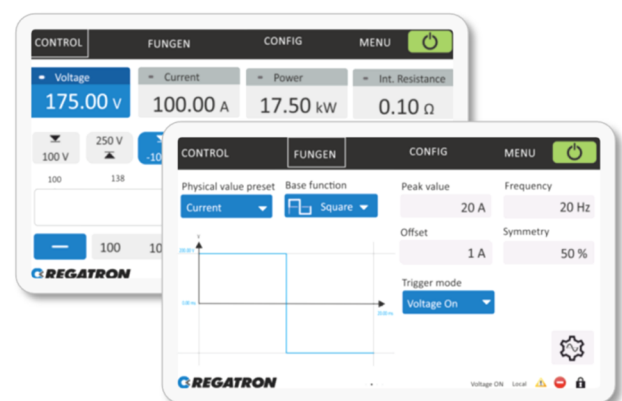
CONTROL
FUNGEN
CONFIG
MENU

Voltage
175.00 V
Current
100.00 A
Power
17.50 kW
Int. Resistance
0.10 Ω

100 V
250 V
-10

100
138

100
10

REGATRON

CONTROL
FUNGEN
CONFIG
MENU

Physical value preset
Current
Base function
Square
Peak value
20 A
Frequency
20 Hz
Offset
1 A
Symmetry
50 %
Trigger mode
Voltage On

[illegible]
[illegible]
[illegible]

REGATRON
Voltage ON
Local